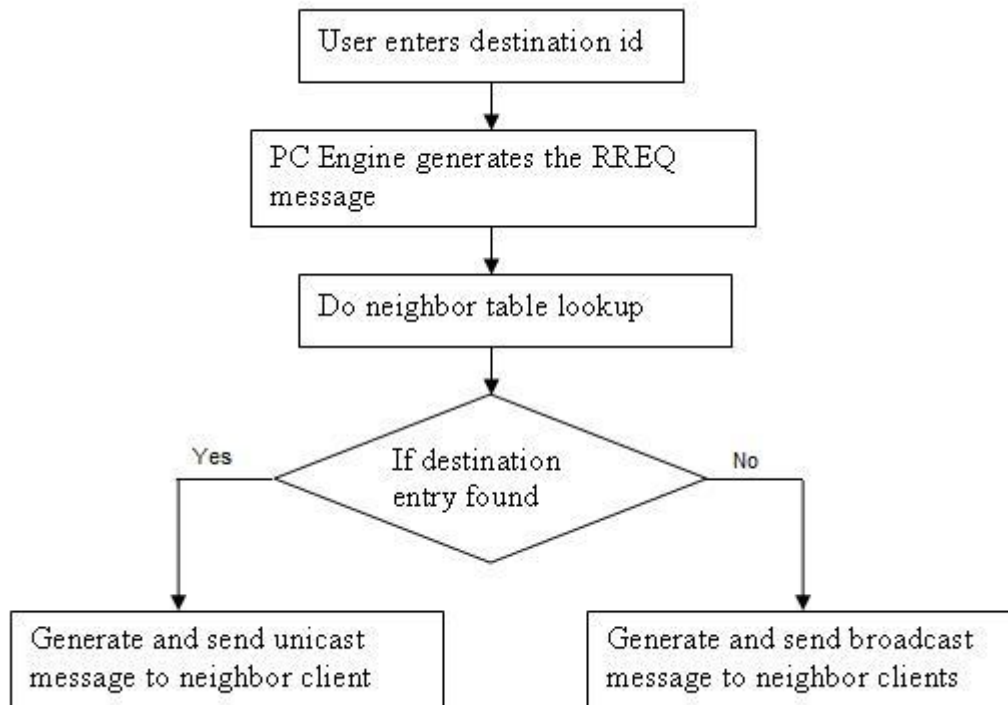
User enters destination id

PC Engine generates the RREQ message

Do neighbor table lookup

If destination entry found

Yes

No

Generate and send unicast message to neighbor client

Generate and send broadcast message to neighbor clients